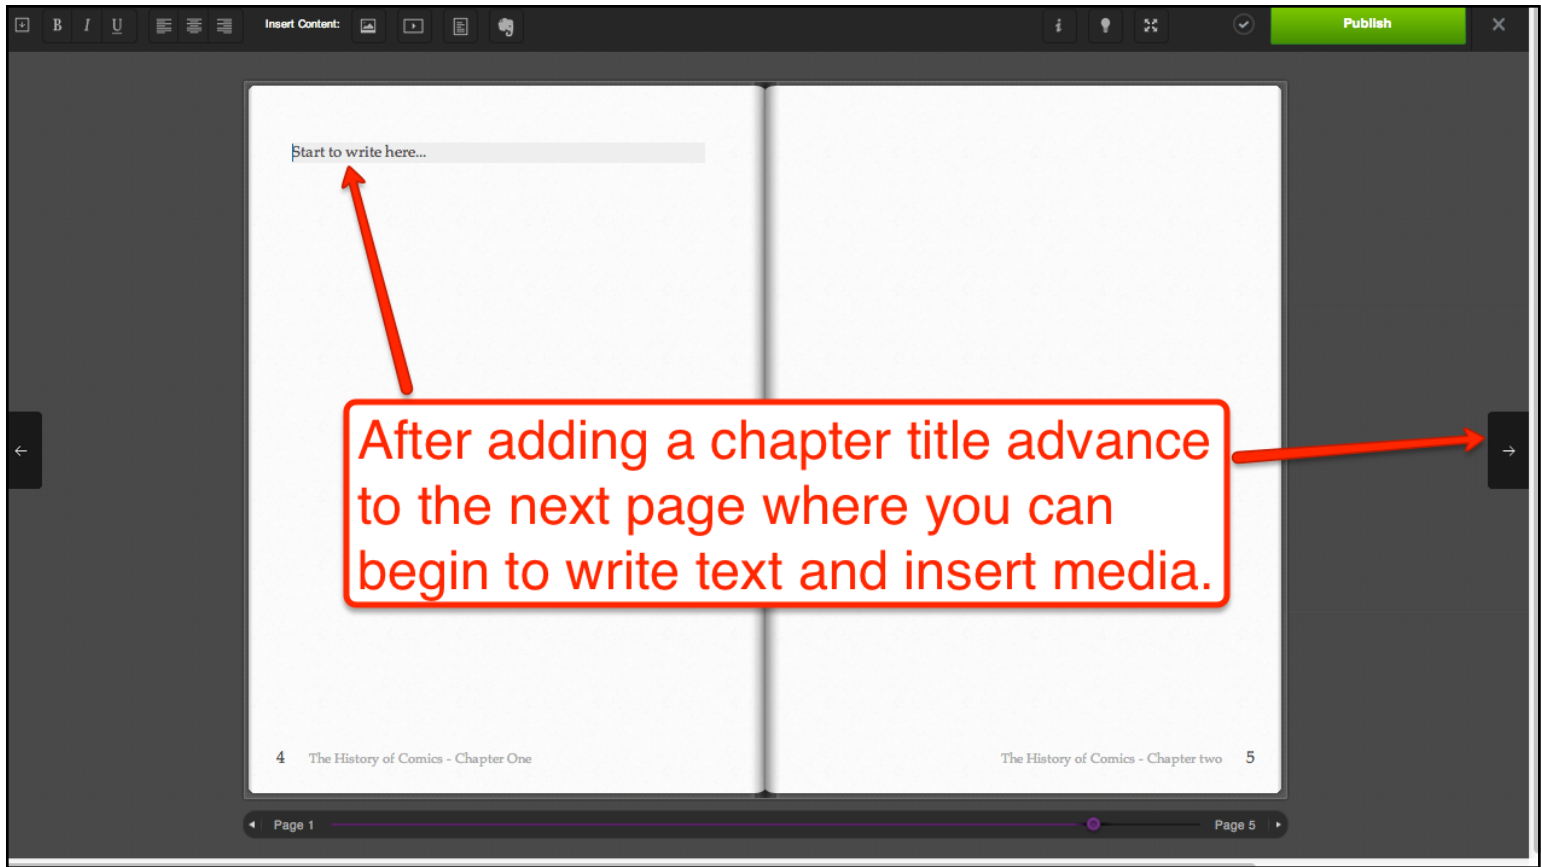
B I U Insert Content: Publish

Start to write here...

After adding a chapter title advance to the next page where you can begin to write text and insert media.

4 The History of Comics - Chapter One

The History of Comics - Chapter two 5

Page 1 Page 5